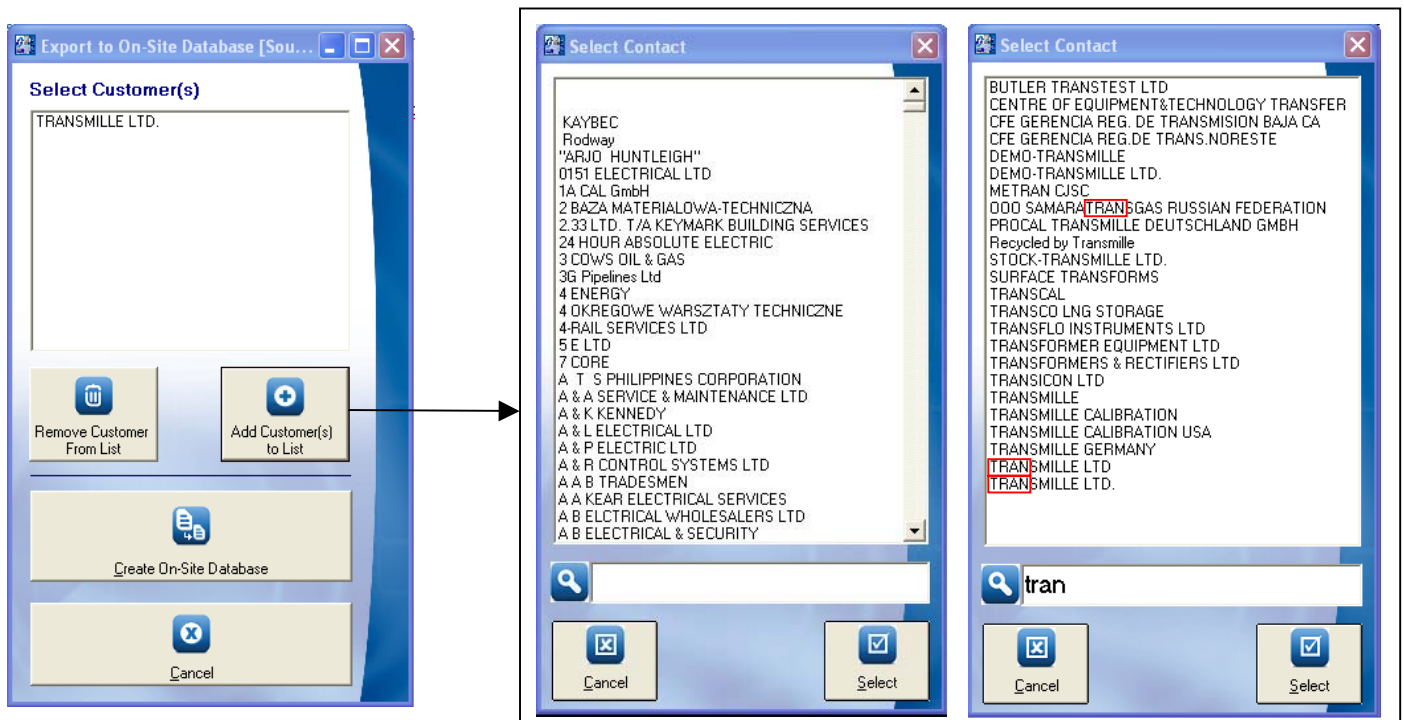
Export to On-Site Database [Sou...

Select Customer(s)

TRANSMILLE LTD.

Remove Customer From List

Add Customer(s) to List

Create On-Site Database

Cancel

Select Contact

KAYBEC
Rodway
"ARJO HUNTLEIGH"
0151 ELECTRICAL LTD
1A CAL GmbH
2 BAZA MATERIALOWA-TECHNICZNA
2.33 LTD. T/A KEYMARK BUILDING SERVICES
24 HOUR ABSOLUTE ELECTRIC
3 COWS OIL & GAS
3G Pipelines Ltd
4 ENERGY
4 OKREGOWE WARSZTATY TECHNICZNE
4-RAIL SERVICES LTD
5 E LTD
7 CORE
A T S PHILIPPINES CORPORATION
A & A SERVICE & MAINTENANCE LTD
A & K KENNEDY
A & L ELECTRICAL LTD
A & P ELECTRIC LTD
A & R CONTROL SYSTEMS LTD
A A B TRADESMEN
A A KEAR ELECTRICAL SERVICES
A B ELCTRICAL WHOLESALERS LTD
A B ELECTRICAL & SECURITY

Cancel

Select

Select Contact

BUTLER TRANSTEST LTD
CENTRE OF EQUIPMENT&TECHNOLOGY TRANSFER
CFE GERENCIA REG. DE TRANSMISION BAJA CA
CFE GERENCIA REG.DE TRANS.NORESTE
DEMO-TRANSMILLE
DEMO-TRANSMILLE LTD.
METRAN CJSC
OOO SAMARATRANSGAS RUSSIAN FEDERATION
PROCAL TRANSMILLE DEUTSCHLAND GMBH
Recycled by Transmille
STOCK-TRANSMILLE LTD.
SURFACE TRANSFORMS
TRANSCAL
TRANSCO LNG STORAGE
TRANSFLO INSTRUMENTS LTD
TRANSFORMER EQUIPMENT LTD
TRANSFORMERS & RECTIFIERS LTD
TRANSICON LTD
TRANSMILLE
TRANSMILLE CALIBRATION
TRANSMILLE CALIBRATION USA
TRANSMILLE GERMANY
TRANSMILLE LTD
TRANSMILLE LTD.

tran

Cancel

Select